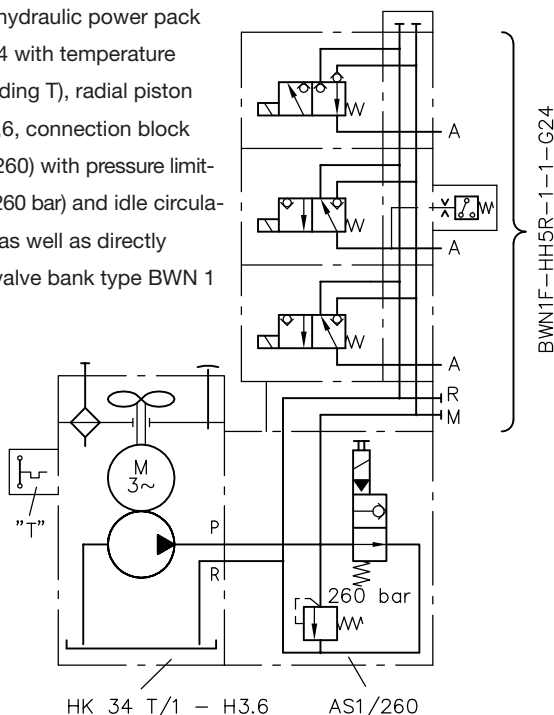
hydraulic power pack
4 with temperature
ding T), radial piston
6, connection block
260) with pressure limit-
260 bar) and idle circula-
as well as directly
valve bank type BWN 1

W
A
W
W
A
W
A
R
M
BWN1F–HH5R–1–1–G24

M
3~
"T"
P
R
260 bar
HK 34 T/1 – H3.6
AS1/260